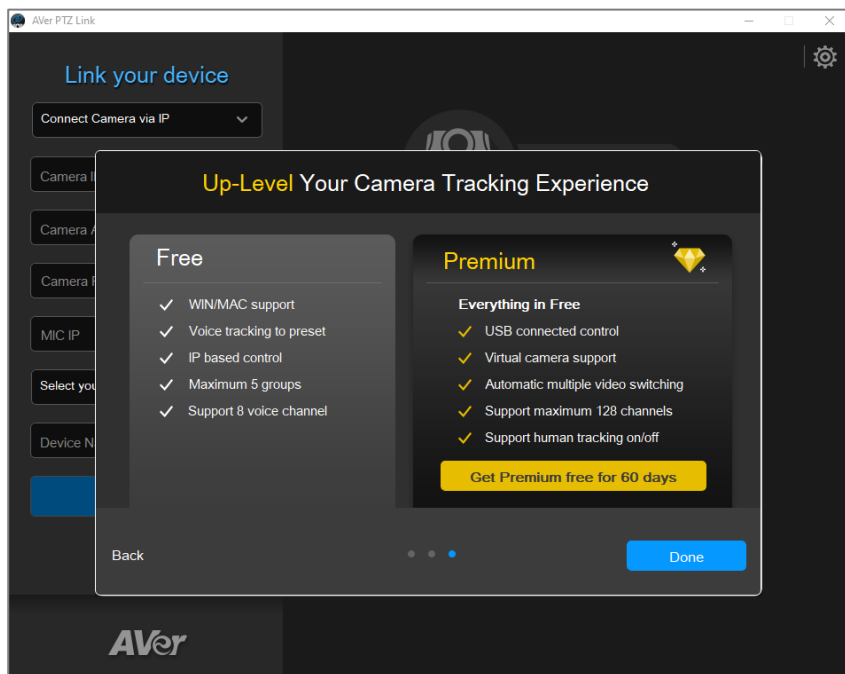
AVer PTZ Link

Link your device

Connect Camera via IP

Camera I

Camera A

Camera P

MIC IP

Select you

Device N

Up-Level Your Camera Tracking Experience

Free

✓ WIN/MAC support
✓ Voice tracking to preset
✓ IP based control
✓ Maximum 5 groups
✓ Support 8 voice channel

Premium

Everything in Free
✓ USB connected control
✓ Virtual camera support
✓ Automatic multiple video switching
✓ Support maximum 128 channels
✓ Support human tracking on/off

Get Premium free for 60 days

Back

Done

AVer